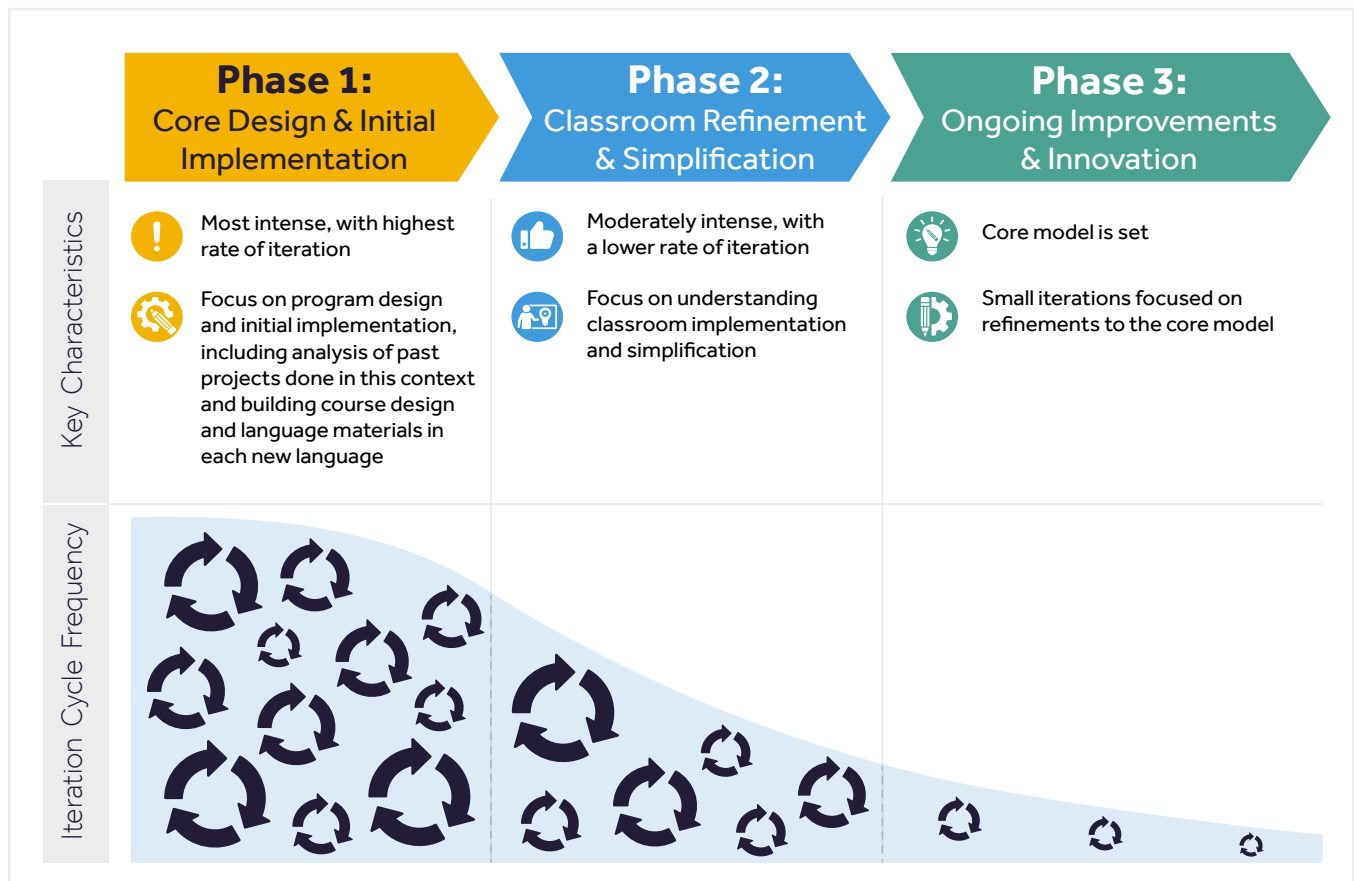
Phase 1:
Core Design & Initial Implementation

Phase 2:
Classroom Refinement & Simplification

Phase 3:
Ongoing Improvements & Innovation

Key Characteristics

Most intense, with highest rate of iteration

Focus on program design and initial implementation, including analysis of past projects done in this context and building course design and language materials in each new language

Moderately intense, with a lower rate of iteration

Focus on understanding classroom implementation and simplification

Core model is set

Small iterations focused on refinements to the core model

Iteration Cycle Frequency